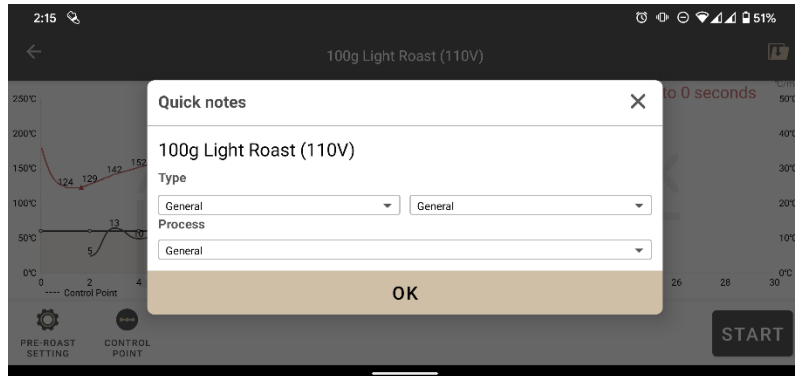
2:15

51%

100g Light Roast (110V)

250℃

200℃

150℃

100℃

50℃

0℃

124 129 142 152

13

5

0 2 4

---- Control Point

to 0 seconds

50℃

40℃

30℃

20℃

10℃

0℃

26 28 30

Quick notes

100g Light Roast (110V)

Type

General

General

Process

General

OK

PRE-ROAST SETTING

CONTROL POINT

START